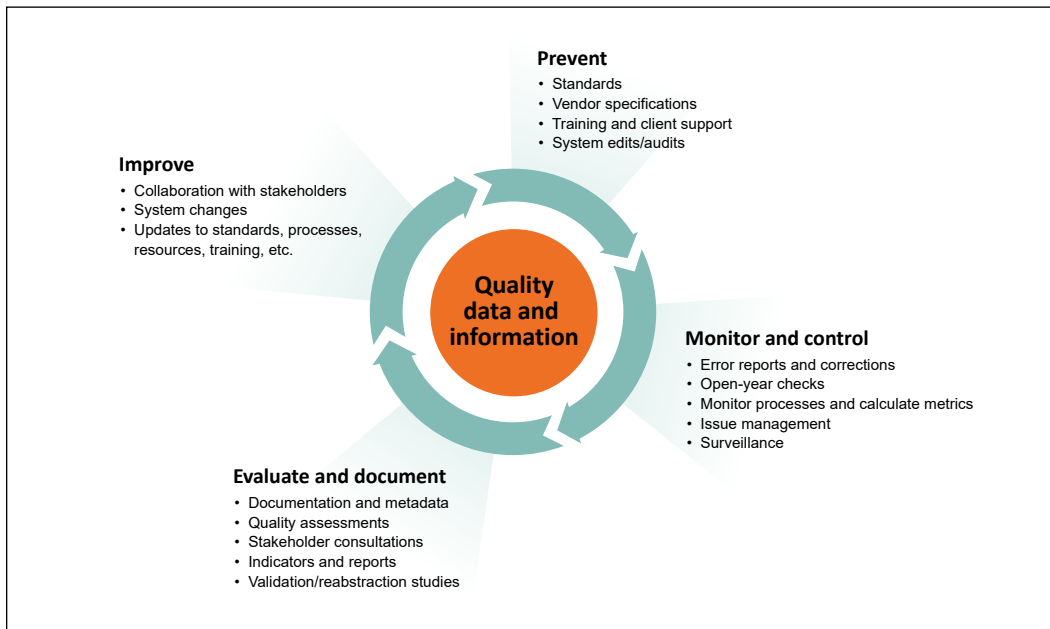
Prevent
• Standards
• Vendor specifications
• Training and client support
• System edits/audits

Improve
• Collaboration with stakeholders
• System changes
• Updates to standards, processes, resources, training, etc.

Quality data and information

Monitor and control
• Error reports and corrections
• Open-year checks
• Monitor processes and calculate metrics
• Issue management
• Surveillance

Evaluate and document
• Documentation and metadata
• Quality assessments
• Stakeholder consultations
• Indicators and reports
• Validation/reabstraction studies